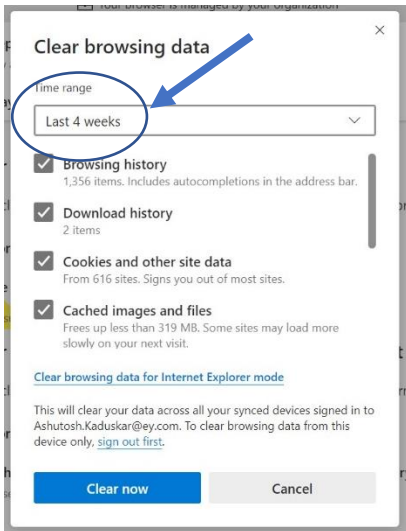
Your browser is managed by your organization

Clear browsing data

Time range

Last 4 weeks

Browsing history
1,356 items. Includes autocompletions in the address bar.

Download history
2 items

Cookies and other site data
From 616 sites. Signs you out of most sites.

Cached images and files
Frees up less than 319 MB. Some sites may load more slowly on your next visit.

Clear browsing data for Internet Explorer mode

This will clear your data across all your synced devices signed in to Ashutosh.Kaduskar@ey.com. To clear browsing data from this device only, sign out first.

Clear now

Cancel